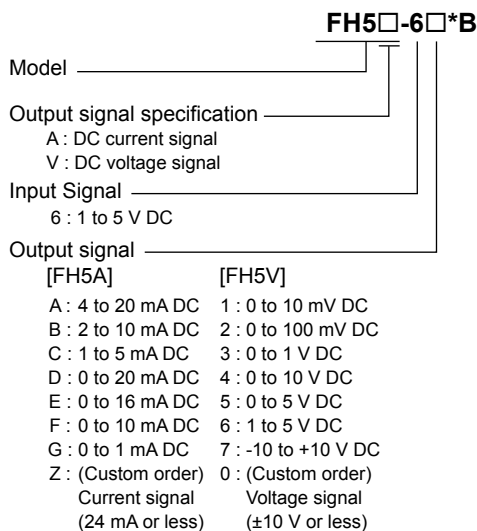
FH5□-6□*B

Model

Output signal specification
A : DC current signal
V : DC voltage signal

Input Signal
6 : 1 to 5 V DC

Output signal

| [FH5A] | [FH5V] |
|---|---|
| A : 4 to 20 mA DC | 1 : 0 to 10 mV DC |
| B : 2 to 10 mA DC | 2 : 0 to 100 mV DC |
| C : 1 to 5 mA DC | 3 : 0 to 1 V DC |
| D : 0 to 20 mA DC | 4 : 0 to 10 V DC |
| E : 0 to 16 mA DC | 5 : 0 to 5 V DC |
| F : 0 to 10 mA DC | 6 : 1 to 5 V DC |
| G : 0 to 1 mA DC | 7 : -10 to +10 V DC |
| Z : (Custom order) Current signal (24 mA or less) | 0 : (Custom order) Voltage signal (±10 V or less) |